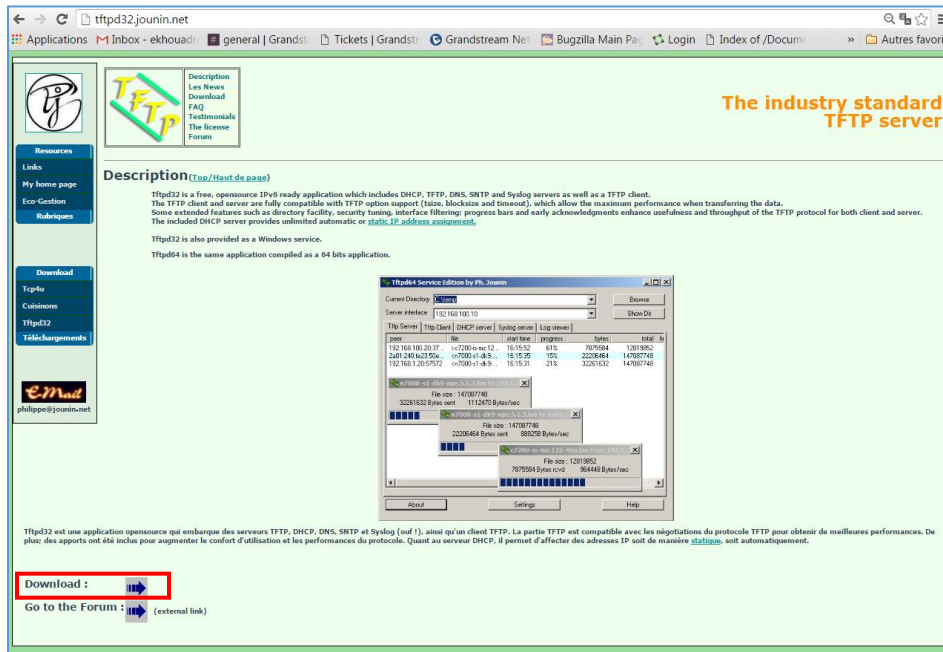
tftpd32.jounin.net

Applications Inbox - ekhouadr general | Grandst Tickets | Grandstr Grandstream Net Bugzilla Main Pag Login Index of /Docum » Autres favori

TFTP

Description
Les News
Download
FAQ
Testimonials
The license
Forum

The industry standard
TFTP server

Resources
Links
My home page
Eco-Gestion
Rubriques

Download
Tcp4u
Cuisinons
Tftpd32
Téléchargements

E-Mail
philippe@jounin.net

Description(Top/Haut de page)

Tftpd32 is a free, opensource IPv6 ready application which includes DHCP, TFTP, DNS, SNTP and Syslog servers as well as a TFTP client.
The TFTP client and server are fully compatible with TFTP option support (tsize, blocksize and timeout), which allow the maximum performance when transferring the data.
Some extended features such as directory facility, security tuning, interface filtering; progress bars and early acknowledgments enhance usefulness and throughput of the TFTP protocol for both client and server.
The included DHCP server provides unlimited automatic or static IP address assignment.

Tftpd32 is also provided as a Windows service.

Tftpd64 is the same application compiled as a 64 bits application.

Tftpd64 Service Edition by Ph. Jounin
Current Directory C:\temp Browse
Server interface 192.168.100.10 Show Dir
Tftp Server Tftp Client DHCP server Syslog server Log viewer

| peer | file | start time | progress | bytes | total |
|---|---|---|---|---|---|
| 192.168.100.20:37... | <c7200-is-mz.12... | 16:15:52 | 61% | 7875584 | 12819852 |
| 2a01:240:fe23:50e... | <n7000-s1-dk9-... | 16:15:35 | 15% | 22206464 | 147087748 |
| 192.168.1.20:57572 | <n7000-s1-dk9-... | 16:15:31 | 21% | 32261632 | 147087748 |

n7000-s1-dk9.spe.5.1.3.bin to 192.1...
File size : 147087748
32261632 Bytes sent 1112470 Bytes/sec

n7000-s1-dk9.spe.5.1.3.bin to 2a01...
File size : 147087748
22206464 Bytes sent 888258 Bytes/sec

c7200-is-mz.122-46a.bin from 192.1...
File size : 12819852
7875584 Bytes rcvd 984448 Bytes/sec

About Settings Help

Tftpd32 est une application opensource qui embarque des serveurs TFTP, DHCP, DNS, SNTP et Syslog (ouf !), ainsi qu'un client TFTP. La partie TFTP est compatible avec les négociations du protocole TFTP pour obtenir de meilleures performances. De plus; des apports ont été inclus pour augmenter le confort d'utilisation et les performances du protocole. Quant au serveur DHCP, il permet d'affecter des adresses IP soit de manière statique, soit automatiquement.

Download :
Go to the Forum : (external link)